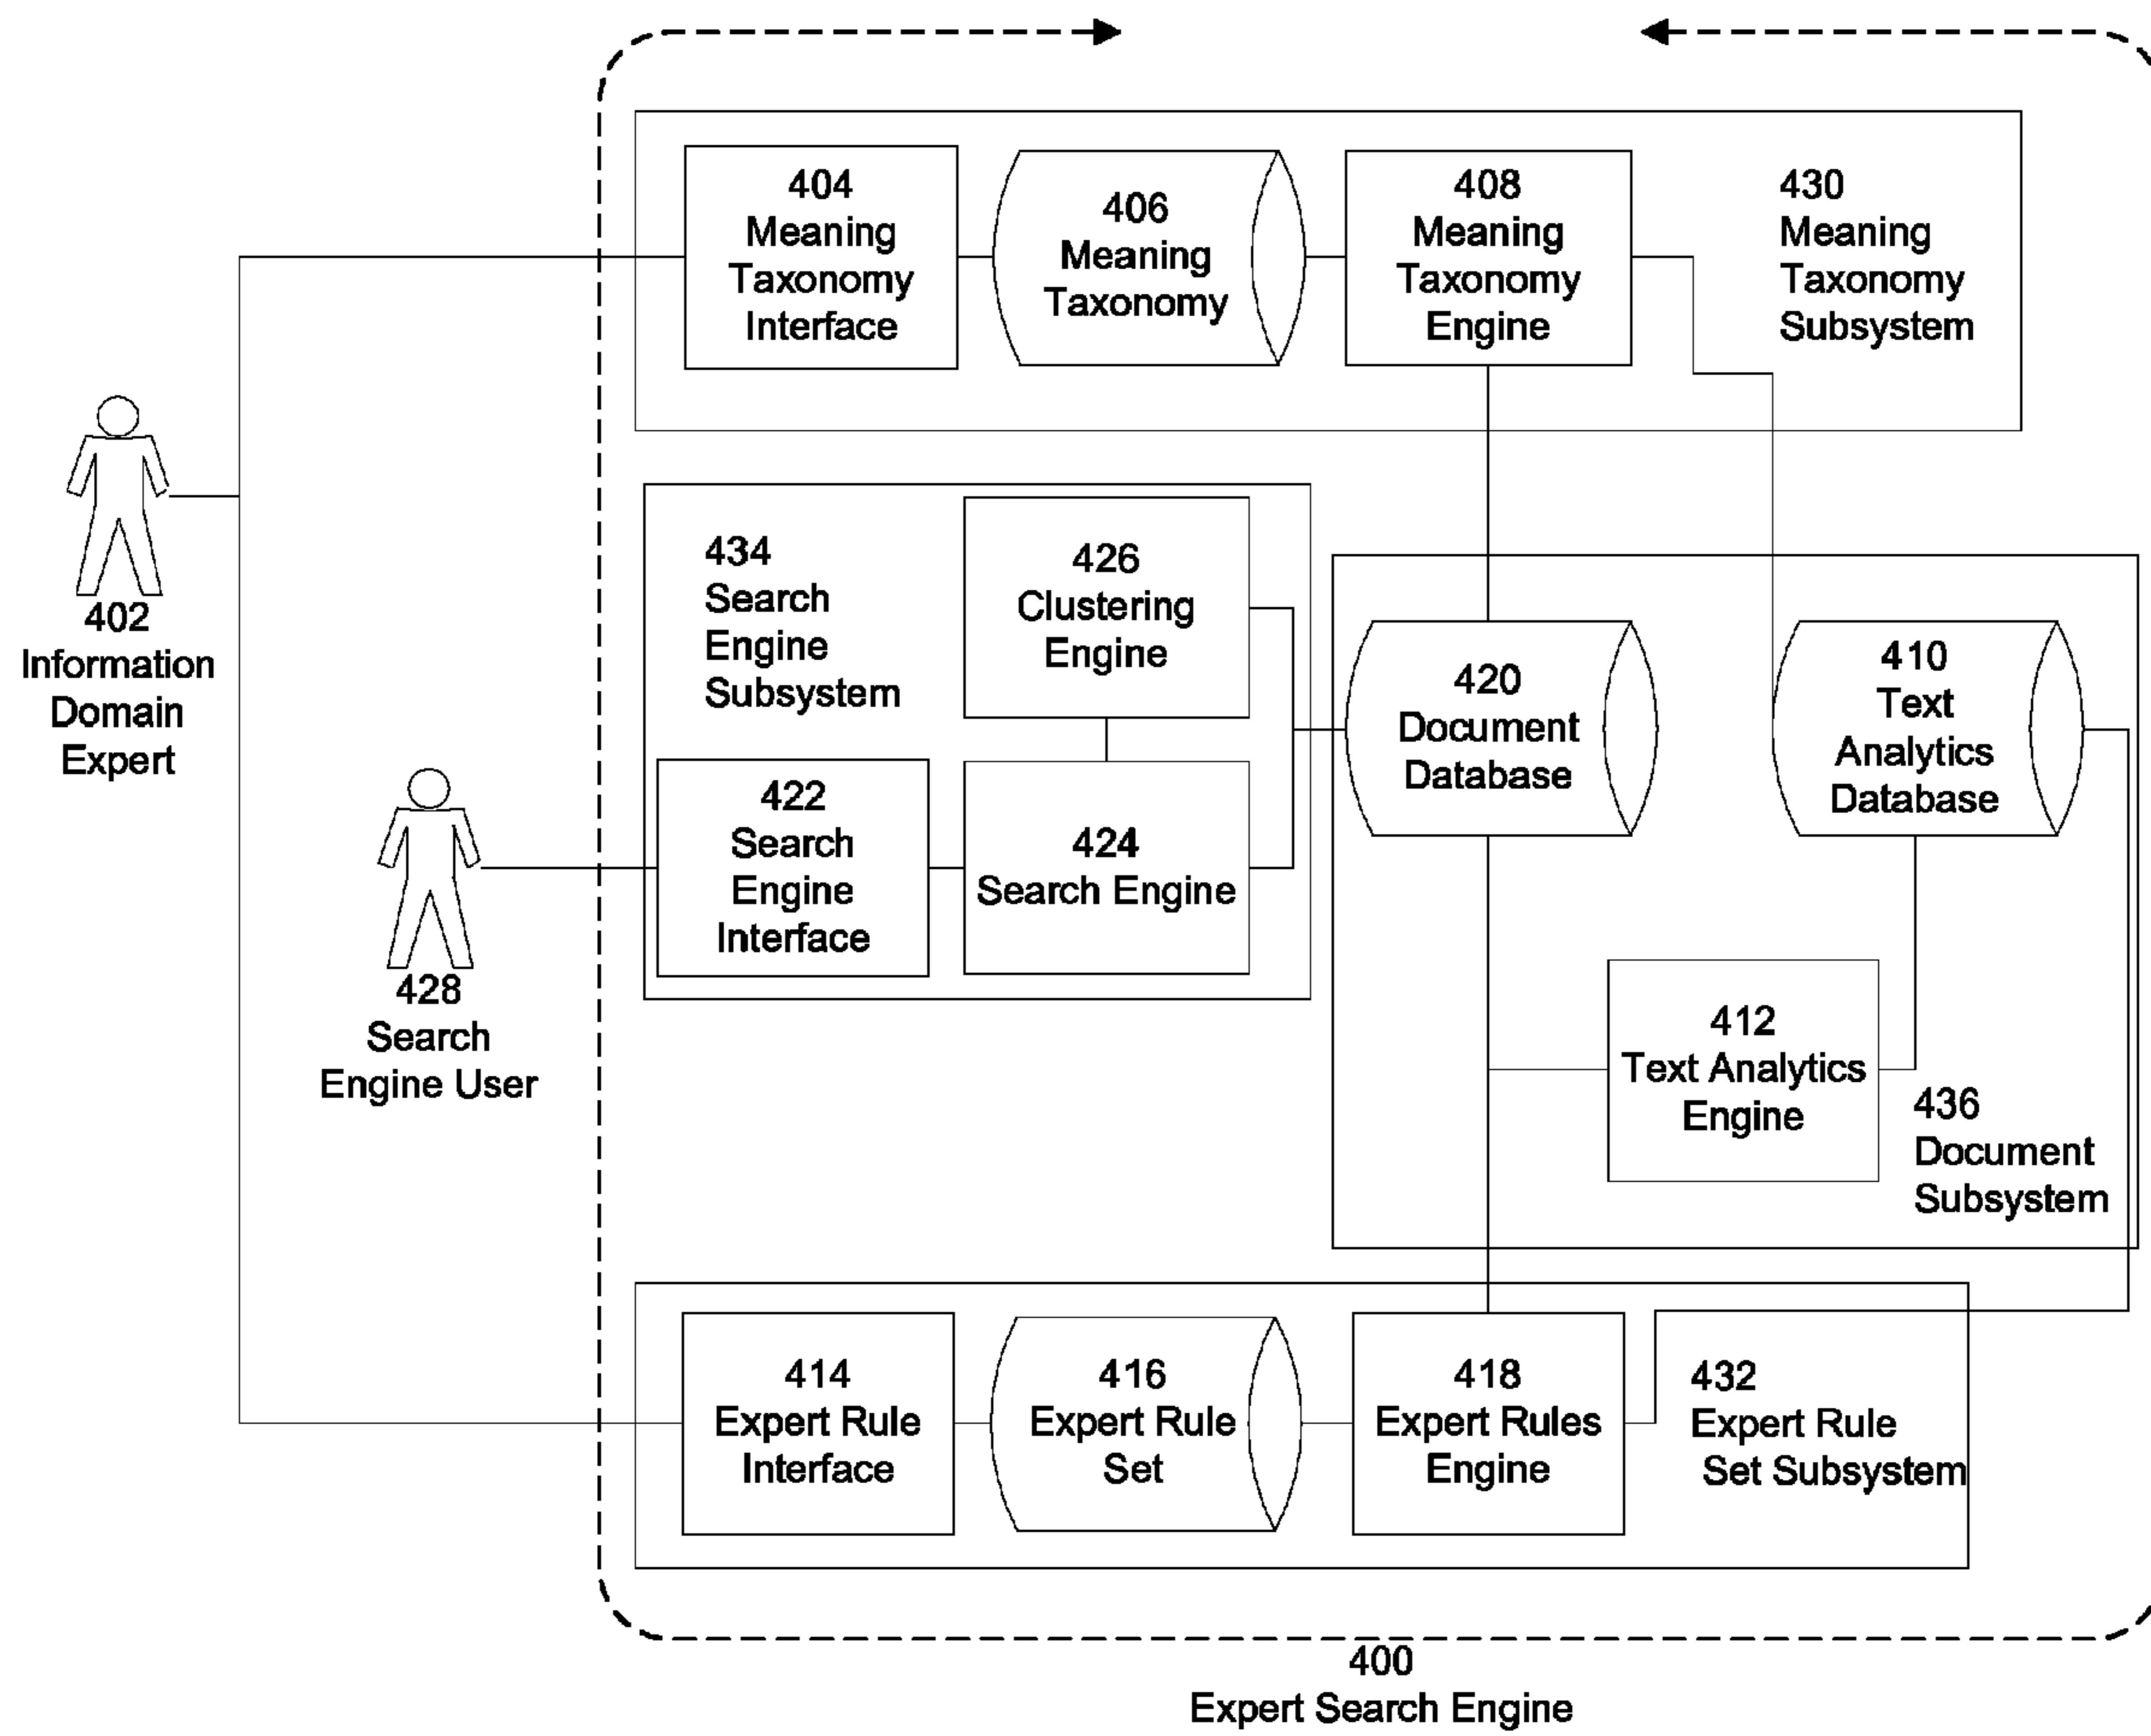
404
Meaning Taxonomy Interface

406
Meaning Taxonomy

408
Meaning Taxonomy Engine

430
Meaning Taxonomy Subsystem

402
Information Domain Expert

434
Search Engine Subsystem

426
Clustering Engine

420
Document Database

410
Text Analytics Database

422
Search Engine Interface

424
Search Engine

428
Search Engine User

412
Text Analytics Engine

436
Document Subsystem

414
Expert Rule Interface

416
Expert Rule Set

418
Expert Rules Engine

432
Expert Rule Set Subsystem

400
Expert Search Engine